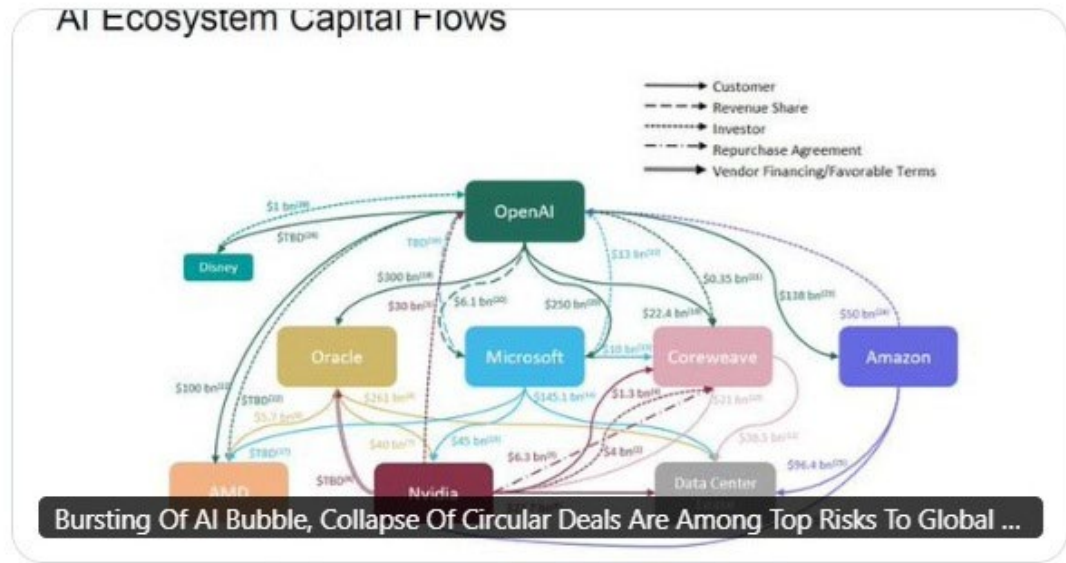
AI Ecosystem Capital Flows

Customer
Revenue Share
Investor
Repurchase Agreement
Vendor Financing/Favorable Terms

OpenAI
Disney
Oracle
Microsoft
Coreweave
Amazon
AMD
Nvidia
Data Center

$1 bn
$TBD
TBD
$13 bn
$0.35 bn
$138 bn
$300 bn
$30 bn
$6.1 bn
$250 bn
$22.4 bn
$50 bn
$10 bn
$100 bn
$TBD
$5.7 bn
$261 bn
$145.1 bn
$1.3 bn
$23 bn
$TBD
$40 bn
$45 bn
$6.3 bn
$4 bn
$38.5 bn
$96.4 bn
$TBD

Bursting Of AI Bubble, Collapse Of Circular Deals Are Among Top Risks To Global ...